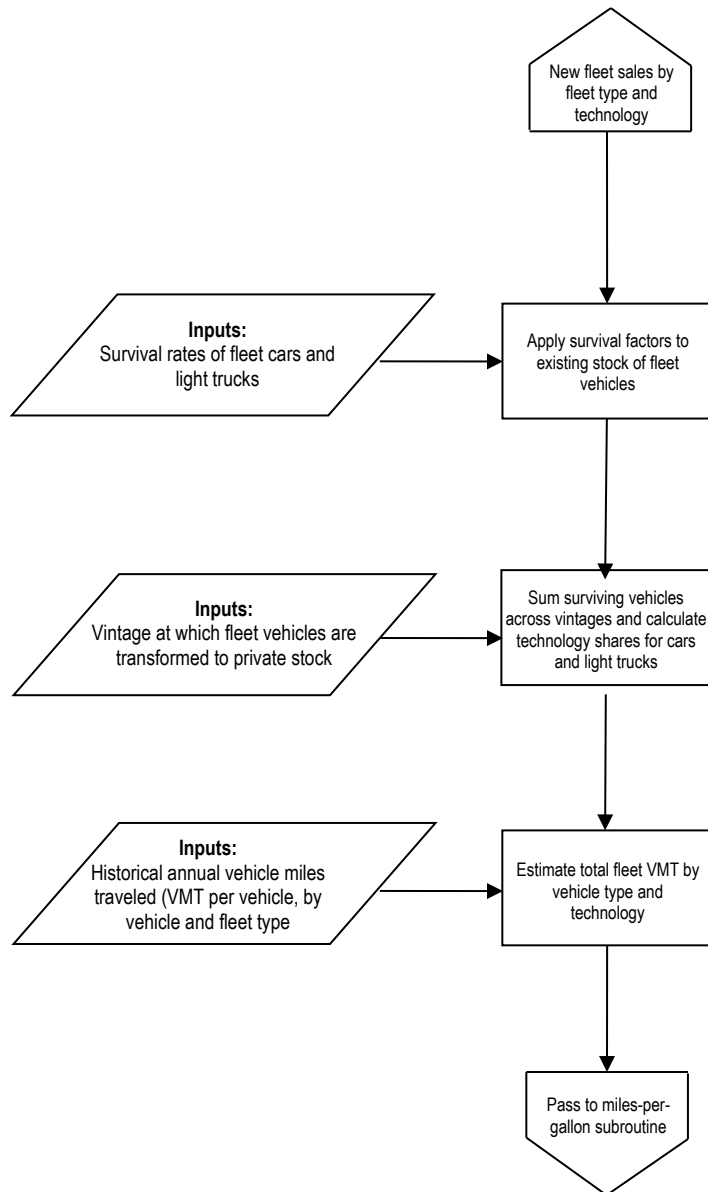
New fleet sales by fleet type and technology

Inputs:
Survival rates of fleet cars and light trucks

Apply survival factors to existing stock of fleet vehicles

Inputs:
Vintage at which fleet vehicles are transformed to private stock

Sum surviving vehicles across vintages and calculate technology shares for cars and light trucks

Inputs:
Historical annual vehicle miles traveled (VMT per vehicle, by vehicle and fleet type

Estimate total fleet VMT by vehicle type and technology

Pass to miles-per-gallon subroutine